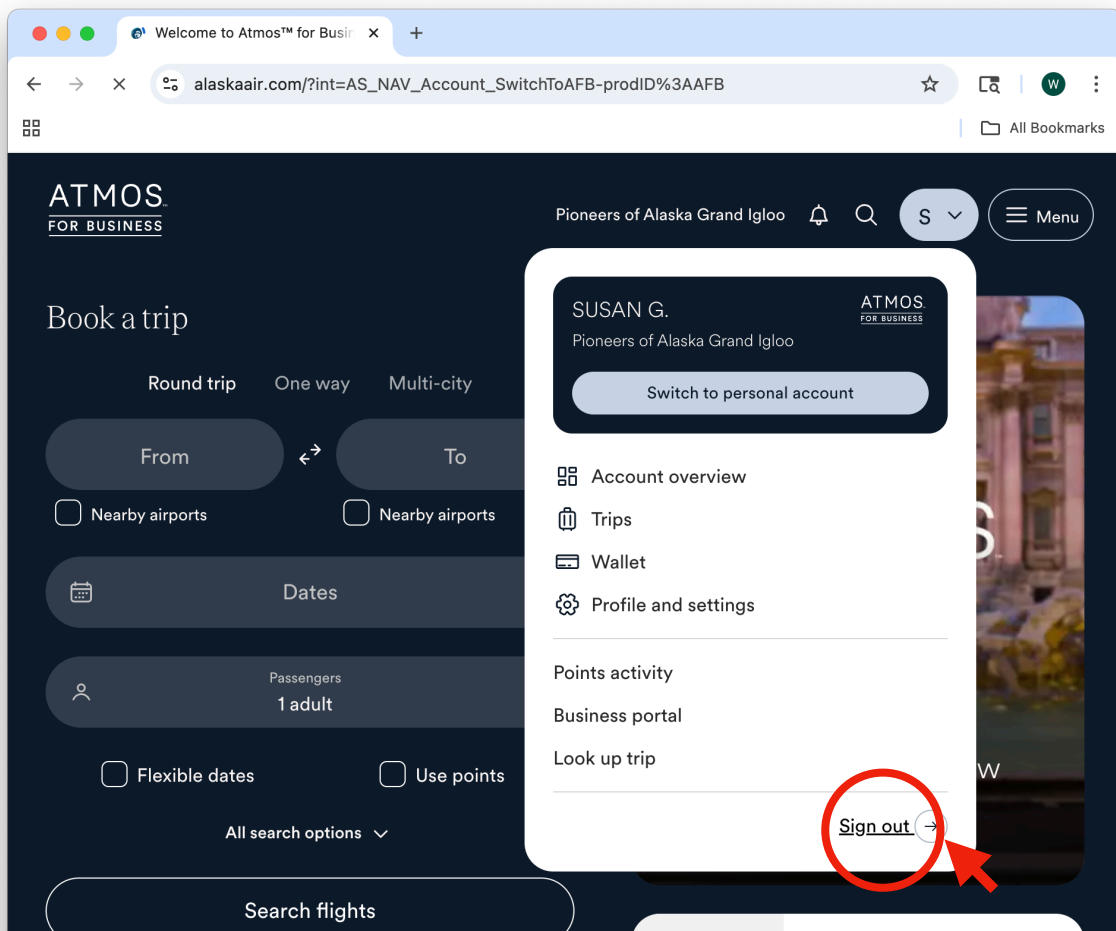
Welcome to Atmos™ for Busi
alaskaair.com/?int=AS_NAV_Account_SwitchToAFB-prodID%3AAFB
W
All Bookmarks

ATMOS
FOR BUSINESS

Pioneers of Alaska Grand Igloo
S
Menu

Book a trip

Round trip One way Multi-city

From
To
Nearby airports
Nearby airports

Dates

Passengers
1 adult

Flexible dates
Use points

All search options

Search flights

SUSAN G.
ATMOS
FOR BUSINESS
Pioneers of Alaska Grand Igloo
Switch to personal account

Account overview
Trips
Wallet
Profile and settings

Points activity
Business portal
Look up trip

Sign out